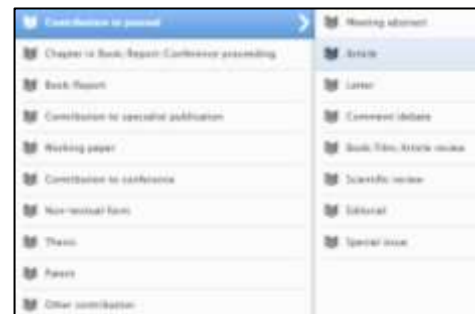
Contribution to journal
Chapter in Book/Report/Conference proceeding
Book/Report
Contribution to specialist publication
Working paper
Contribution to conference
Non-textual form
Thesis
Patent
Other contribution

Meeting abstract
Article
Letter
Comment/debate
Book/Film/Article review
Scientific review
Editorial
Special issue